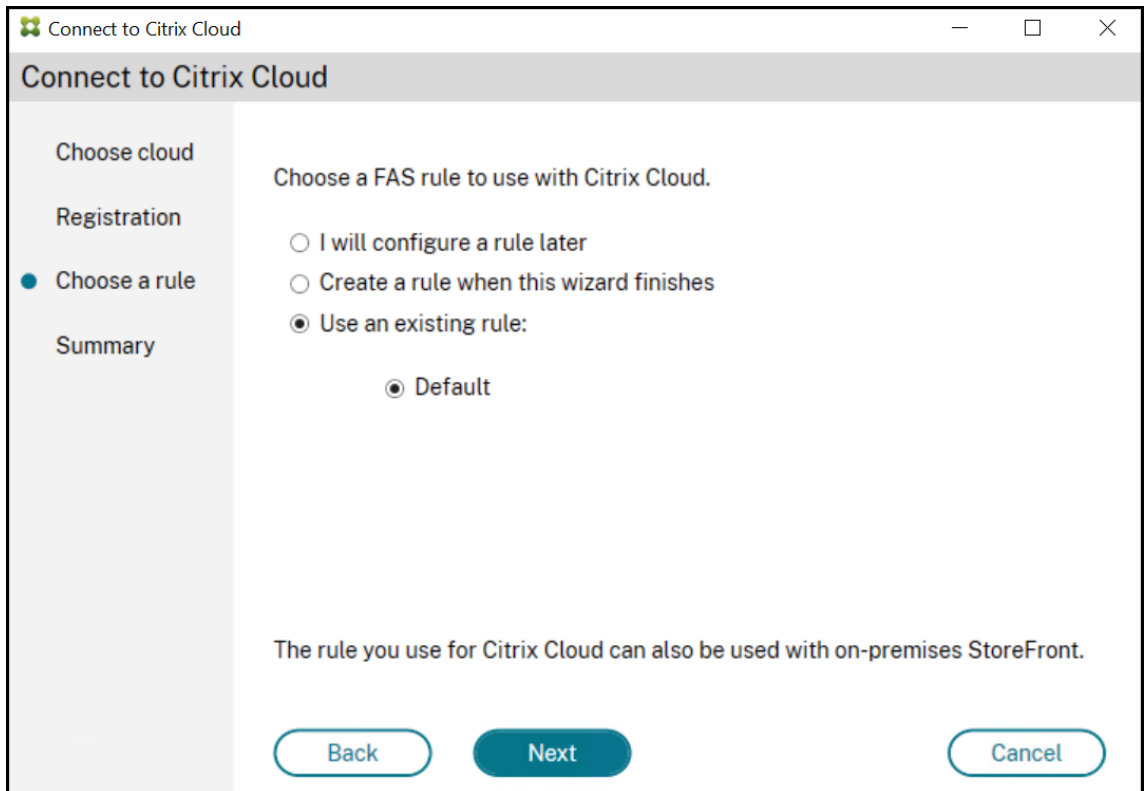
Connect to Citrix Cloud

Connect to Citrix Cloud

Choose cloud

Registration

Choose a rule

Summary

Choose a FAS rule to use with Citrix Cloud.

I will configure a rule later

Create a rule when this wizard finishes

Use an existing rule:

Default

The rule you use for Citrix Cloud can also be used with on-premises StoreFront.

Back

Next

Cancel